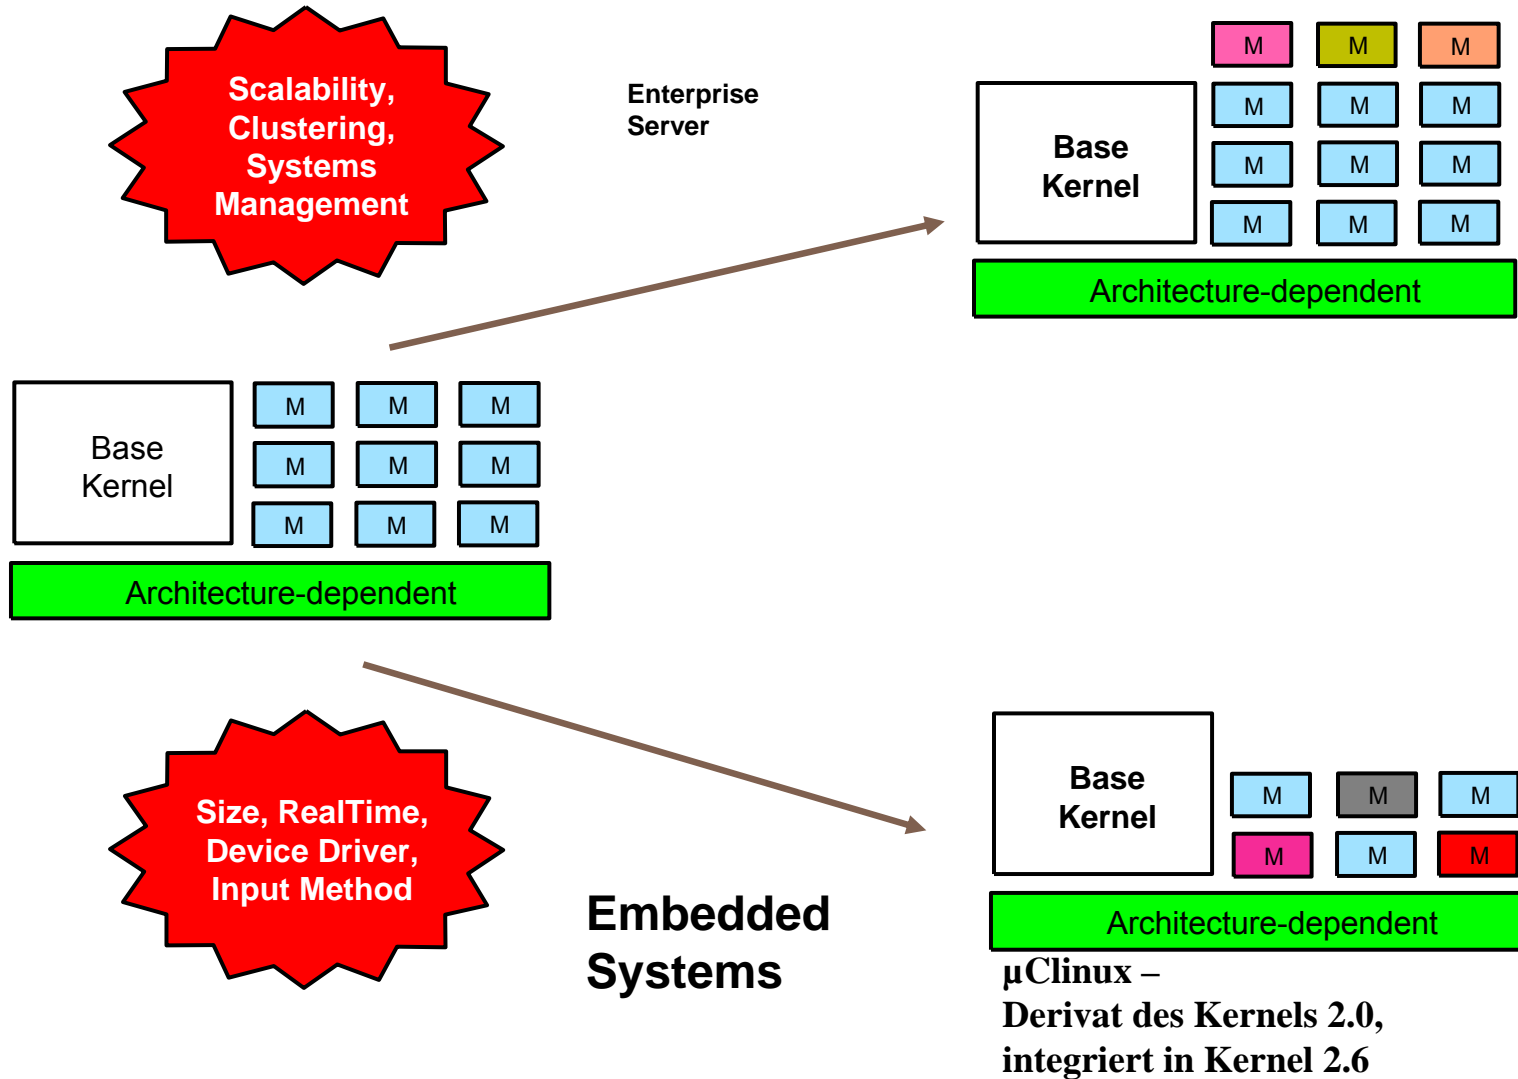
Scalability, Clustering, Systems Management

Enterprise Server

| M | M | M |
|---|---|---|
| M | M | M |
| M | M | M |
| M | M | M |

Base Kernel

Architecture-dependent

Base Kernel

| M | M | M |
|---|---|---|
| M | M | M |
| M | M | M |

Architecture-dependent

Size, RealTime, Device Driver, Input Method

Embedded Systems

Base Kernel

| M | M | M |
|---|---|---|
| M | M | M |

Architecture-dependent

µClinux –
Derivat des Kernels 2.0,
integriert in Kernel 2.6